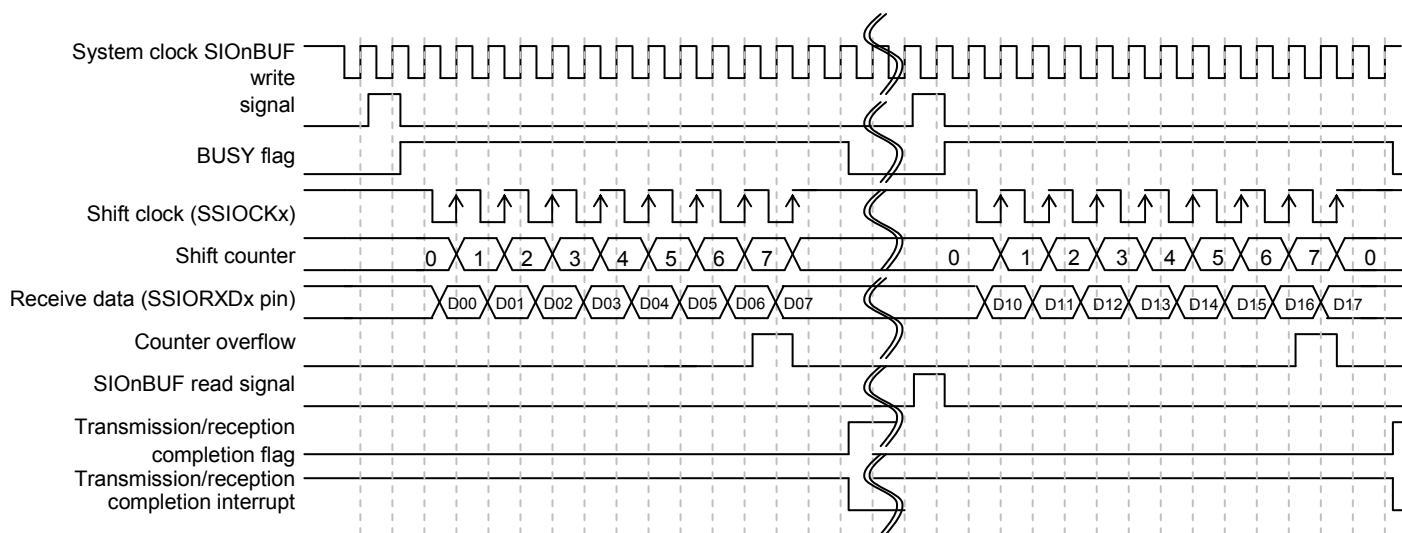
System clock SIOnBUF write signal

BUSY flag

Shift clock (SSIOCKx)

Shift counter
0 1 2 3 4 5 6 7 0 1 2 3 4 5 6 7 0

Receive data (SSIORXDx pin)
D00 D01 D02 D03 D04 D05 D06 D07 D10 D11 D12 D13 D14 D15 D16 D17

Counter overflow

SIOnBUF read signal

Transmission/reception completion flag

Transmission/reception completion interrupt